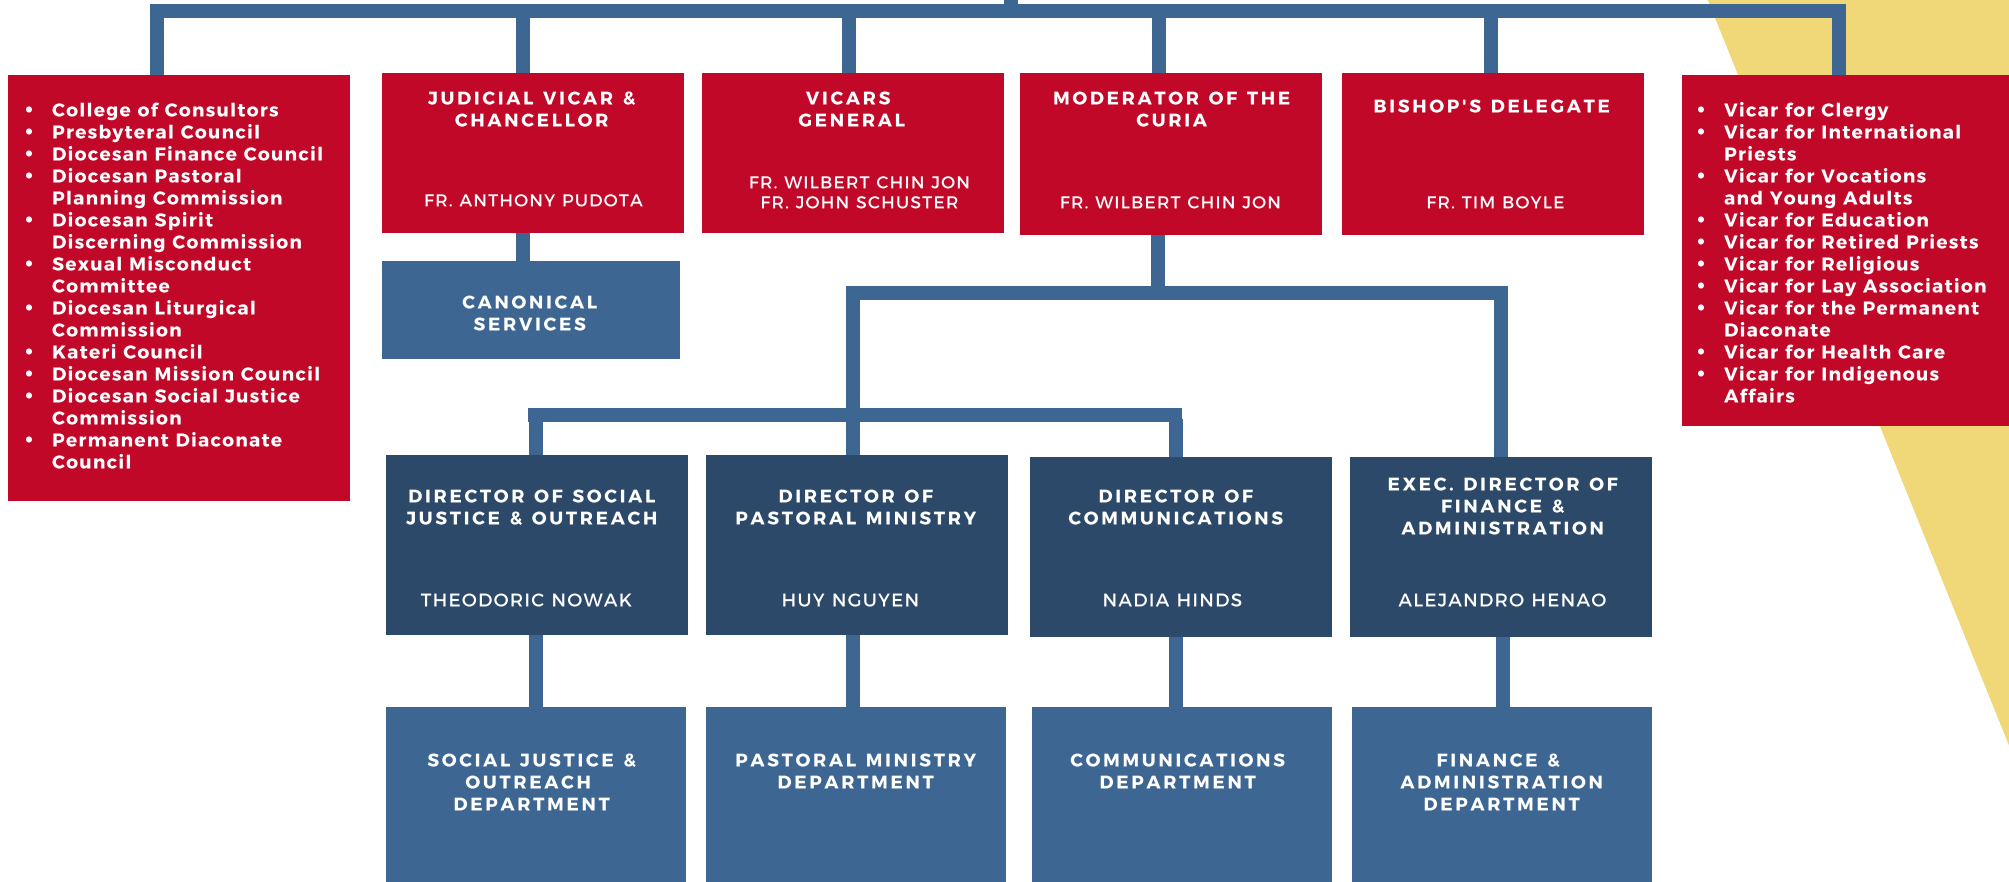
- College of Consultors
- Presbyteral Council
- Diocesan Finance Council
- Diocesan Pastoral Planning Commission
- Diocesan Spirit Discerning Commission
- Sexual Misconduct Committee
- Diocesan Liturgical Commission
- Kateri Council
- Diocesan Mission Council
- Diocesan Social Justice Commission
- Permanent Diaconate Council

JUDICIAL VICAR & CHANCELLOR

FR. ANTHONY PUDOTA

CANONICAL SERVICES

VICARS GENERAL

FR. WILBERT CHIN JON
FR. JOHN SCHUSTER

MODERATOR OF THE CURIA

FR. WILBERT CHIN JON

BISHOP'S DELEGATE

FR. TIM BOYLE

- Vicar for Clergy
- Vicar for International Priests
- Vicar for Vocations and Young Adults
- Vicar for Education
- Vicar for Retired Priests
- Vicar for Religious
- Vicar for Lay Association
- Vicar for the Permanent Diaconate
- Vicar for Health Care
- Vicar for Indigenous Affairs

DIRECTOR OF SOCIAL JUSTICE & OUTREACH

THEODORIC NOWAK

DIRECTOR OF PASTORAL MINISTRY

HUY NGUYEN

DIRECTOR OF COMMUNICATIONS

NADIA HINDS

EXEC. DIRECTOR OF FINANCE & ADMINISTRATION

ALEJANDRO HENAO

SOCIAL JUSTICE & OUTREACH DEPARTMENT

PASTORAL MINISTRY DEPARTMENT

COMMUNICATIONS DEPARTMENT

FINANCE & ADMINISTRATION DEPARTMENT